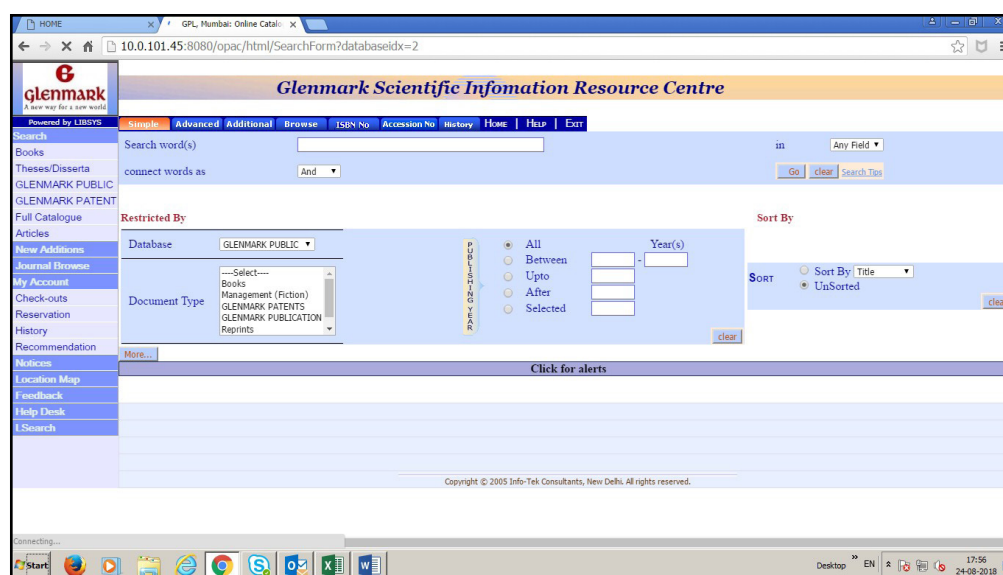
HOME
GPL, Mumbai: Online Catal
10.0.101.45:8080/opac/html/SearchForm?databaseidx=2

Glenmark
A new way for a new world
Powered by LIBSYS

Glenmark Scientific Infomation Resource Centre

Simple | Advanced | Additional | Browse | ISBN No | Accession No | History | HOME | HELP | EXIT

Search
Books
Theses/Disserta
GLENMARK PUBLIC
GLENMARK PATENT
Full Catalogue
Articles
New Additions
Journal Browse
My Account
Check-outs
Reservation
History
Recommendation
Notices
Location Map
Feedback
Help Desk
LSearch

Search word(s)
in Any Field
connect words as And
Go clear Search Tips

Restricted By
Sort By

Database GLENMARK PUBLIC
Document Type
----Select----
Books
Management (Fiction)
GLENMARK PATENTS
GLENMARK PUBLICATION
Reprints

PUBLISHING YEAR
All
Between
Upto
After
Selected
Year(s)
clear

SORT
Sort By Title
UnSorted
clea

More...
Click for alerts

Copyright © 2005 Info-Tek Consultants, New Delhi. All rights reserved.

Connecting...
Start
Desktop EN 17:56 24-08-2018